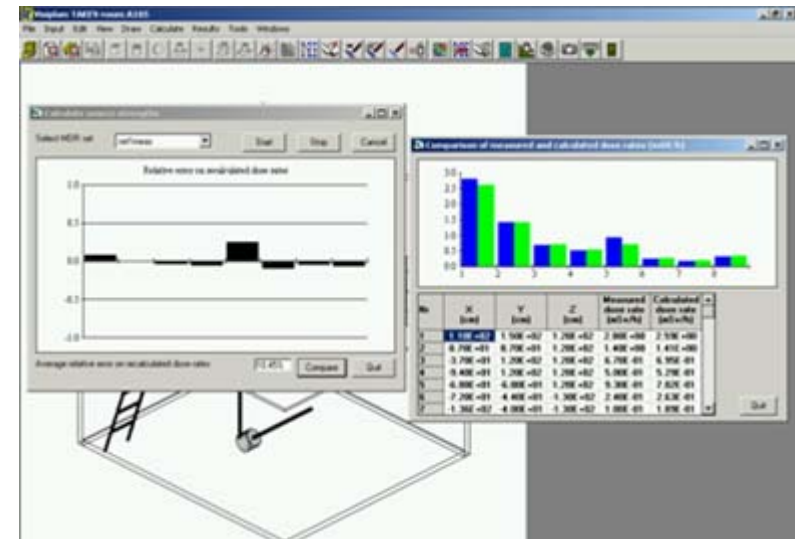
Visiplan: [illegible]

File Input Edit View Draw Calculate Results Tools Windows

Calculate source strengths

Select MDR set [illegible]

Start Stop Cancel

Relative error on recalculated dose rates

1.0

0.5

0.0

-0.5

-1.0

Average relative error on recalculated dose rates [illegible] Compare Quit

Comparison of measured and calculated dose rates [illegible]

3.0
2.5
2.0
1.5
1.0
0.5
0.0

1 2 3 4 5 6 7 8

| Nr | X (cm) | Y (cm) | Z (cm) | Measured dose rate (mSv/h) | Calculated dose rate (mSv/h) |
|---|---|---|---|---|---|
| 1 | 1.10E+02 | 1.50E+02 | 1.20E+02 | 2.80E+00 | 2.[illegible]E+00 |
| 2 | -8.70E+01 | 8.70E+01 | 1.20E+02 | 1.40E+00 | 1.41E+00 |
| 3 | -3.70E+01 | 1.20E+02 | 1.20E+02 | 6.70E-01 | 6.95E-01 |
| 4 | -9.40E+01 | 1.20E+02 | 1.20E+02 | 5.00E-01 | 5.29E-01 |
| 5 | -6.00E+01 | -6.00E+01 | 1.20E+02 | 9.30E-01 | 7.02E-01 |
| 6 | -7.20E+01 | -4.40E+01 | -1.30E+02 | 2.40E-01 | 2.63E-01 |
| 7 | -1.36E+02 | -8.00E+01 | -1.30E+02 | 1.00E-01 | 1.09E-01 |

Quit